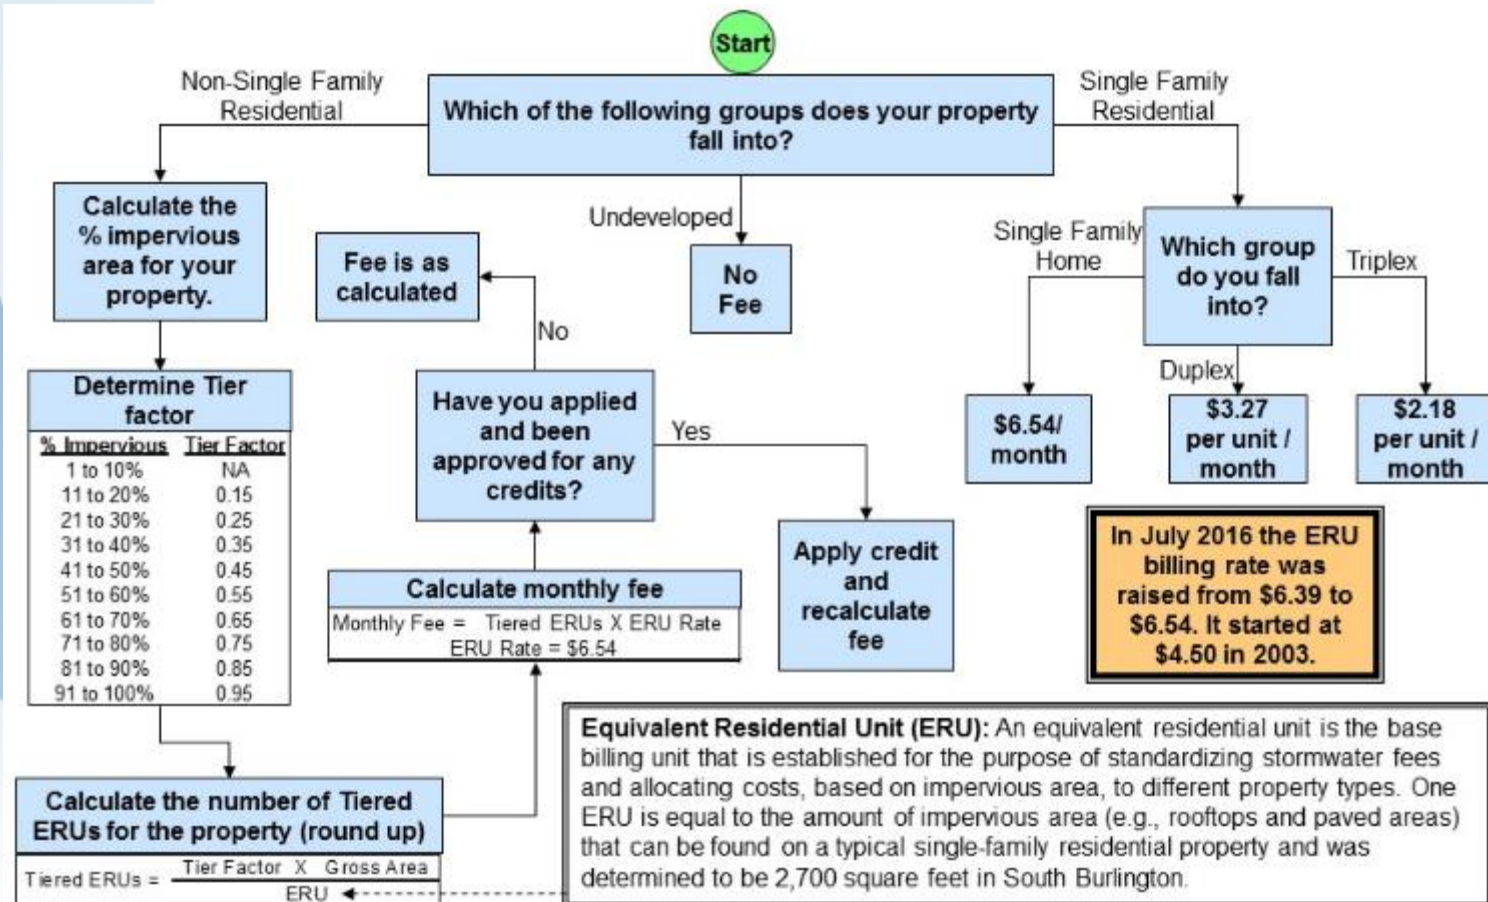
Start

Non-Single Family Residential

Which of the following groups does your property fall into?

Single Family Residential

Calculate the % impervious area for your property.

Undeveloped

Fee is as calculated

No Fee

Single Family Home

Which group do you fall into?

Triplex

No

Duplex

Determine Tier factor

| % Impervious | Tier Factor |
|---|---|
| 1 to 10% | NA |
| 11 to 20% | 0.15 |
| 21 to 30% | 0.25 |
| 31 to 40% | 0.35 |
| 41 to 50% | 0.45 |
| 51 to 60% | 0.55 |
| 61 to 70% | 0.65 |
| 71 to 80% | 0.75 |
| 81 to 90% | 0.85 |
| 91 to 100% | 0.95 |

Have you applied and been approved for any credits?

Yes

$6.54/ month

$3.27 per unit / month

$2.18 per unit / month

Apply credit and recalculate fee

In July 2016 the ERU billing rate was raised from $6.39 to $6.54. It started at $4.50 in 2003.

Calculate monthly fee

Monthly Fee = Tiered ERUs X ERU Rate
ERU Rate = $6.54

Equivalent Residential Unit (ERU): An equivalent residential unit is the base billing unit that is established for the purpose of standardizing stormwater fees and allocating costs, based on impervious area, to different property types. One ERU is equal to the amount of impervious area (e.g., rooftops and paved areas) that can be found on a typical single-family residential property and was determined to be 2,700 square feet in South Burlington.

Calculate the number of Tiered ERUs for the property (round up)

Tiered ERUs = $\frac{\text{Tier Factor X Gross Area}}{\text{ERU}}$